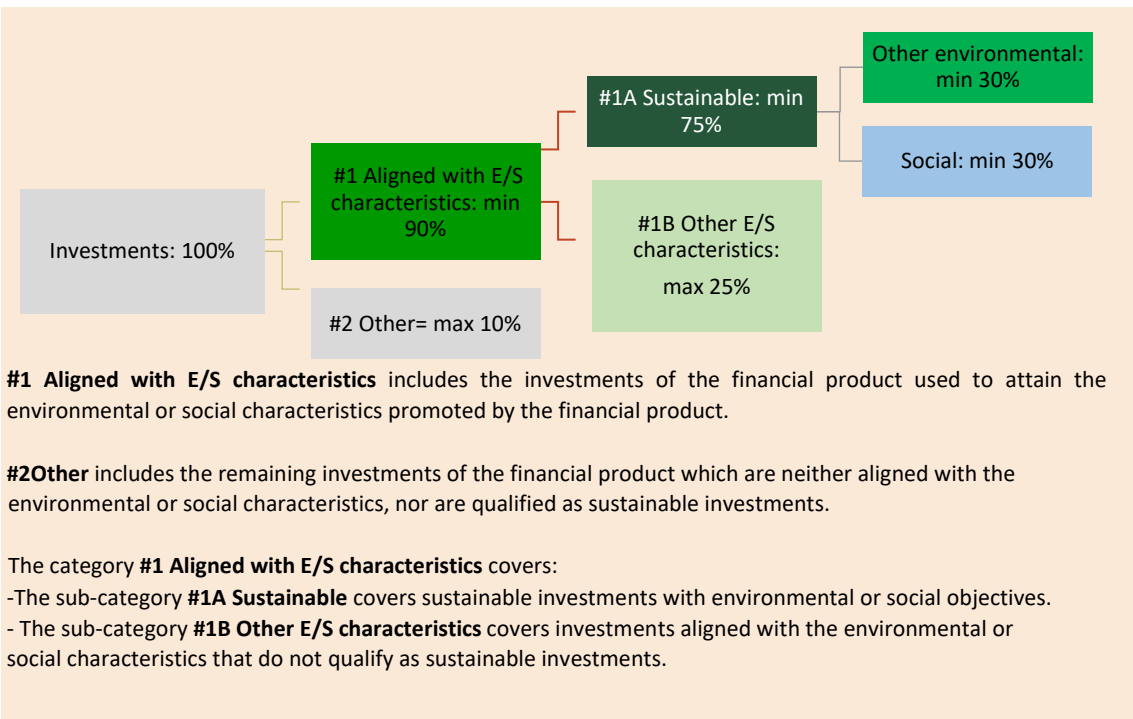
Other environmental: min 30%

#1A Sustainable: min 75%

Social: min 30%

#1 Aligned with E/S characteristics: min 90%

#1B Other E/S characteristics:

max 25%

Investments: 100%

#2 Other= max 10%

**#1 Aligned with E/S characteristics** includes the investments of the financial product used to attain the environmental or social characteristics promoted by the financial product.

**#2Other** includes the remaining investments of the financial product which are neither aligned with the environmental or social characteristics, nor are qualified as sustainable investments.

The category **#1 Aligned with E/S characteristics** covers:
-The sub-category **#1A Sustainable** covers sustainable investments with environmental or social objectives.
- The sub-category **#1B Other E/S characteristics** covers investments aligned with the environmental or social characteristics that do not qualify as sustainable investments.